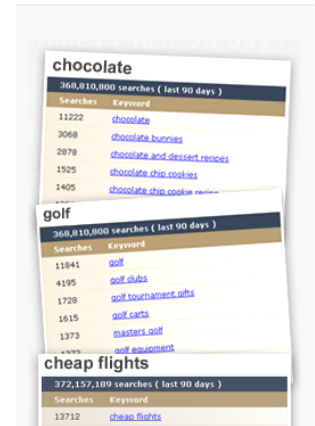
chocolate

368,810,800 searches ( last 90 days )

| Searches | Keyword |
|---|---|
| 11222 | chocolate |
| 3068 | chocolate bunnies |
| 2878 | chocolate and dessert recipes |
| 1525 | chocolate chip cookies |
| 1405 | chocolate chip cookie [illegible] |

golf

368,810,800 searches ( last 90 days )

| Searches | Keyword |
|---|---|
| 11841 | golf |
| 4195 | golf clubs |
| 1728 | golf tournament gifts |
| 1615 | golf carts |
| 1373 | masters golf |
| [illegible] | golf equipment |

cheap flights

372,157,189 searches ( last 90 days )

| Searches | Keyword |
|---|---|
| 13712 | cheap flights |